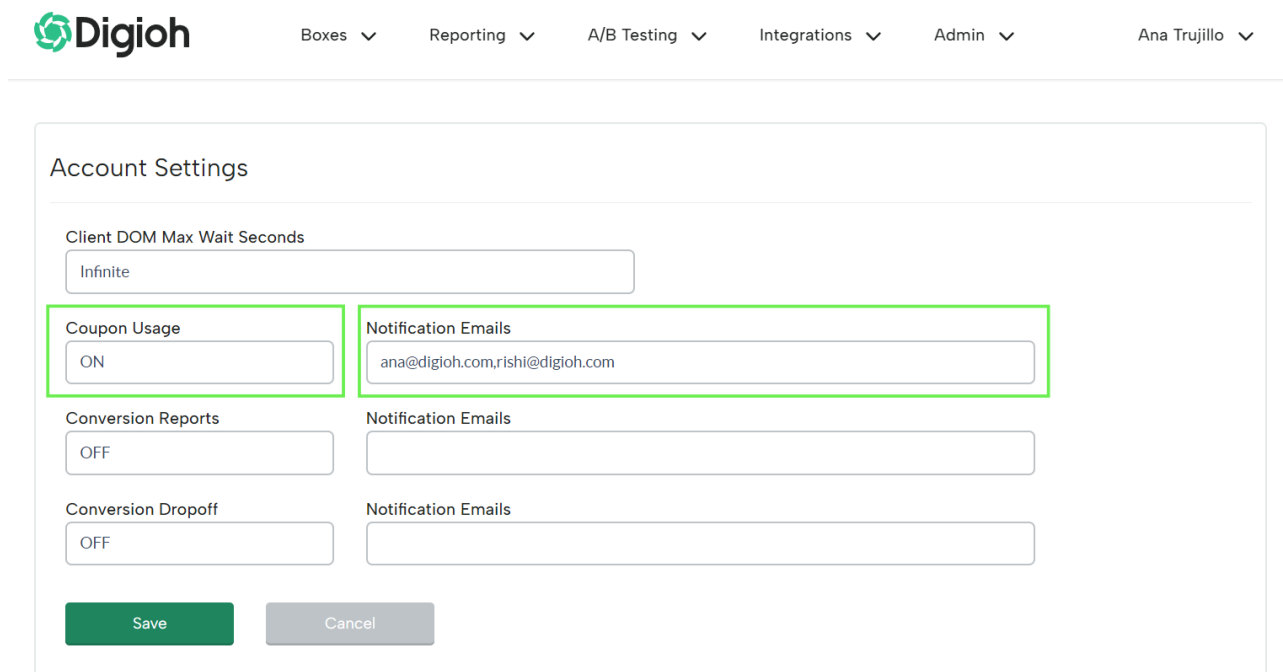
Digioh

Boxes
Reporting
A/B Testing
Integrations
Admin
Ana Trujillo

Account Settings

Client DOM Max Wait Seconds
Infinite

Coupon Usage
ON

Notification Emails
ana@digioh.com,rishi@digioh.com

Conversion Reports
OFF

Notification Emails

Conversion Dropoff
OFF

Notification Emails

Save
Cancel